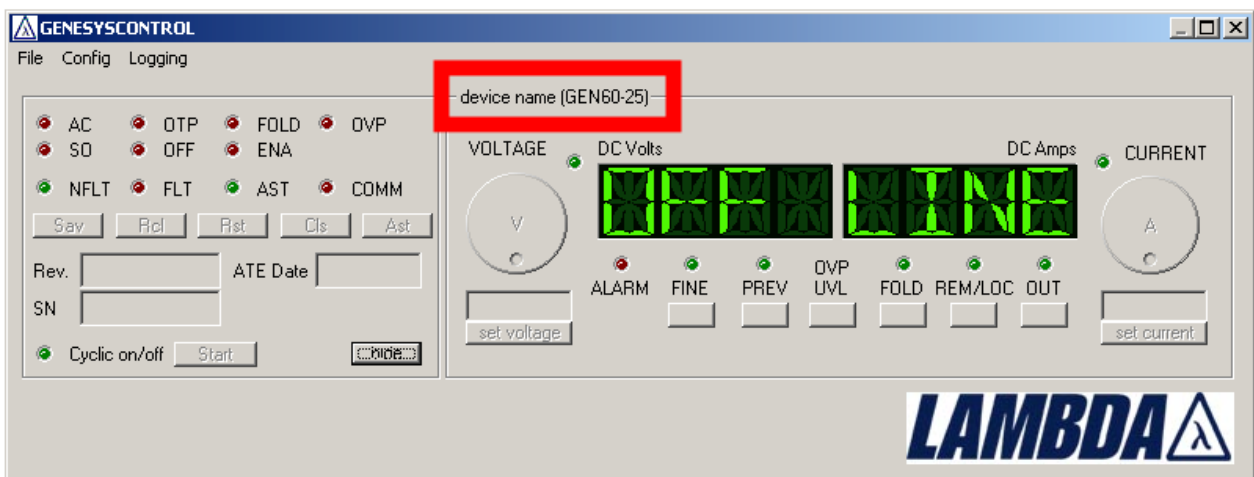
GENESYSCONTROL

File Config Logging

AC OTP FOLD OVP
SO OFF ENA
NFLT FLT AST COMM

Sav Rcl Rst Cls Ast

Rev. ATE Date
SN

Cyclic on/off Start hide

device name (GEN60-25)

VOLTAGE DC Volts DC Amps CURRENT

V

OFF LINE

A

ALARM FINE PREV OVP UVL FOLD REM/LOC OUT

set voltage set current

LAMBDA λ